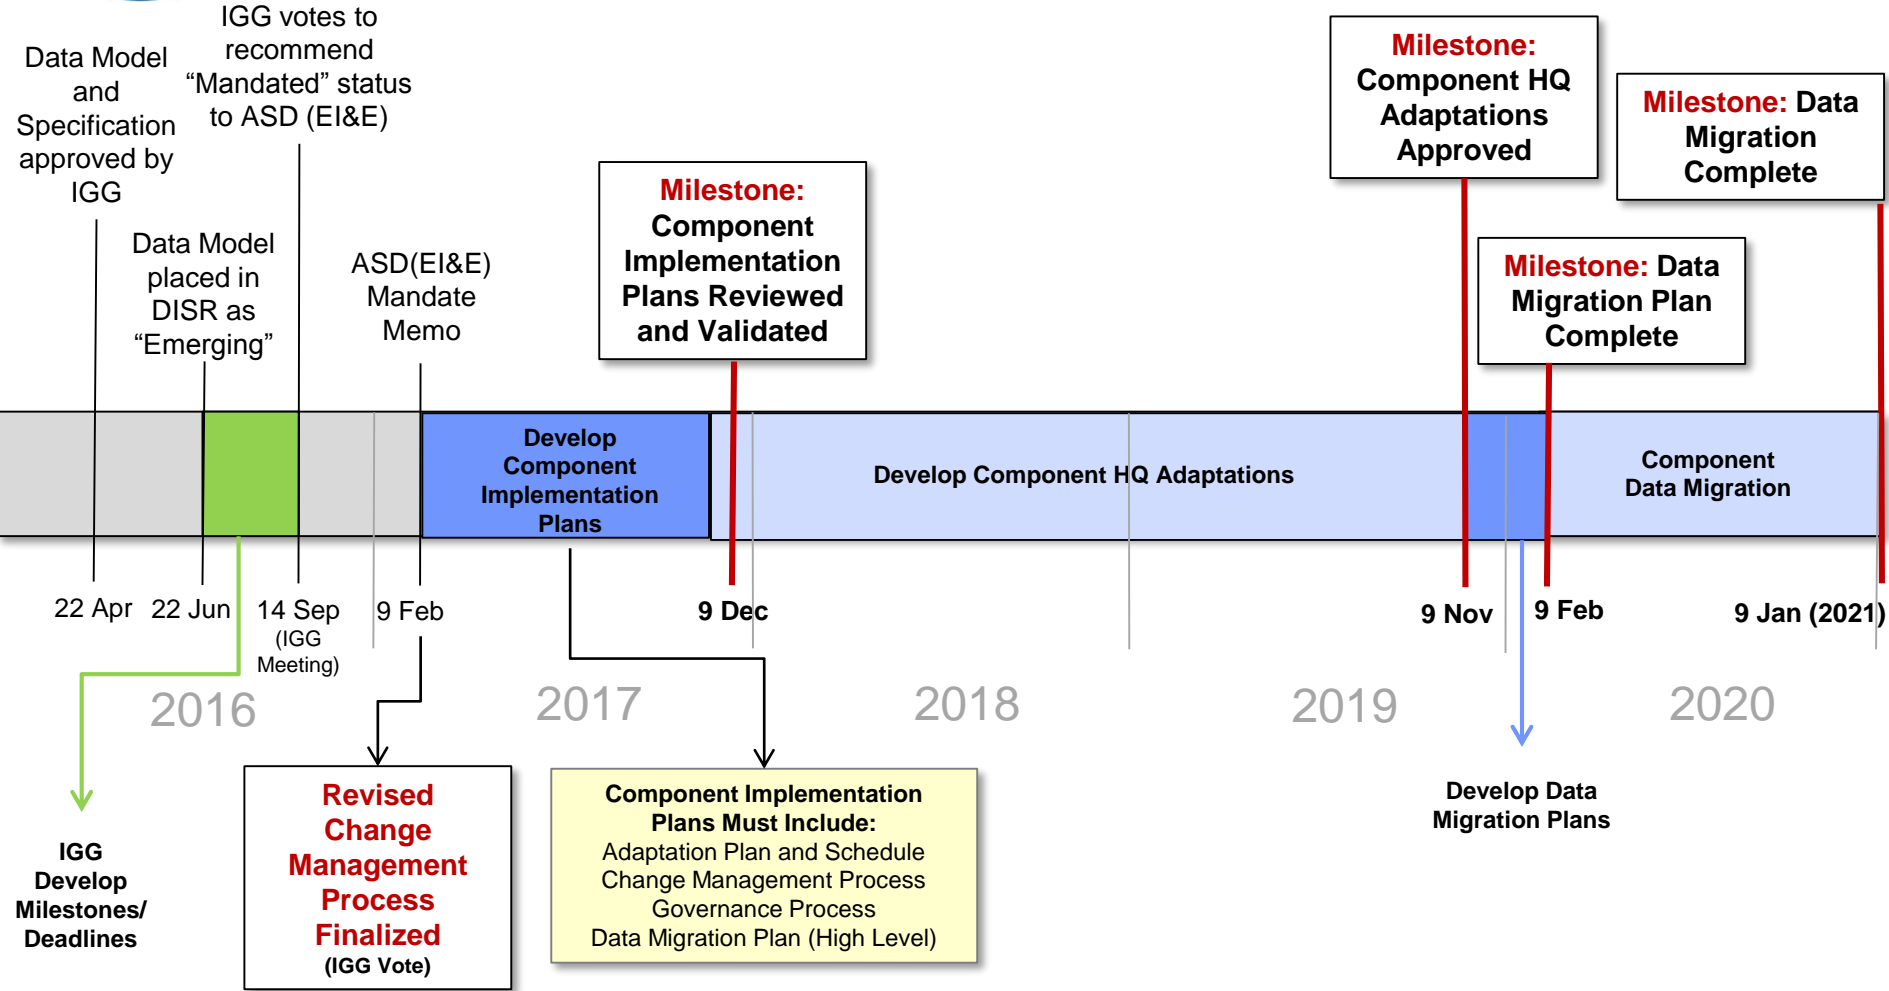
Data Model and Specification approved by IGG

IGG votes to recommend “Mandated” status to ASD (EI&E)

Data Model placed in DISR as “Emerging”

ASD(EI&E) Mandate Memo

Milestone: Component Implementation Plans Reviewed and Validated

Milestone: Component HQ Adaptations Approved

Milestone: Data Migration Complete

Milestone: Data Migration Plan Complete

Develop Component Implementation Plans

Develop Component HQ Adaptations

Component Data Migration

22 Apr

22 Jun

14 Sep (IGG Meeting)

9 Feb

9 Dec

9 Nov

9 Feb

9 Jan (2021)

2016

2017

2018

2019

2020

IGG Develop Milestones/ Deadlines

Revised Change Management Process Finalized (IGG Vote)

Component Implementation Plans Must Include:
Adaptation Plan and Schedule
Change Management Process
Governance Process
Data Migration Plan (High Level)

Develop Data Migration Plans